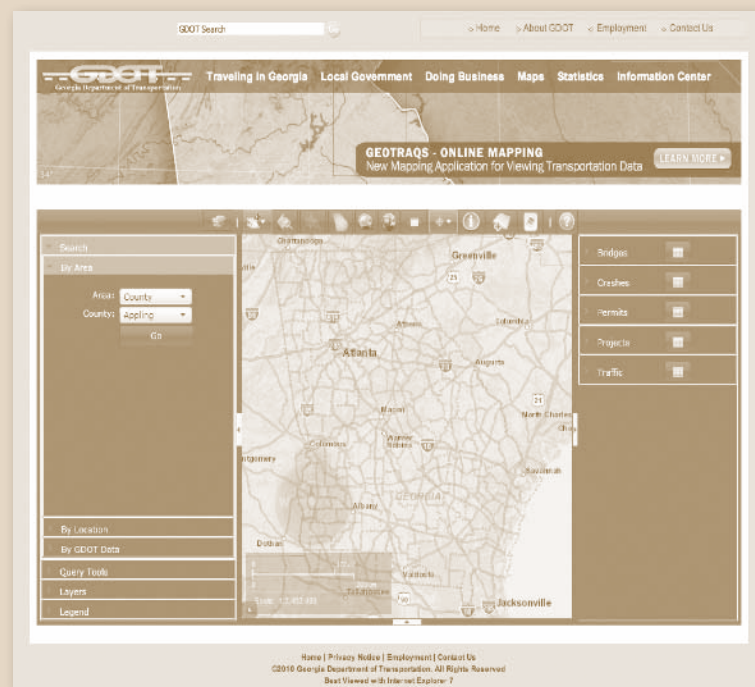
GDOT Search

Home About GDOT Employment Contact Us

GDOT
Georgia Department of Transportation

Traveling in Georgia Local Government Doing Business Maps Statistics Information Center

GEOTRAQS - ONLINE MAPPING
New Mapping Application for Viewing Transportation Data

LEARN MORE

Search
By Area
Area: County
County: Appling
Go

By Location
By GDOT Data
Query Tools
Layers
Legend

Chattanooga
Greenville
Athens
Atlanta
Augusta
Columbia
Macon
Columbus
Warner Robins
North Charleston
Savannah
Albany
GEORGIA
Dothan
Valdosta
Jacksonville
Tallahassee
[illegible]tgomery
Scale: 1:2,451,486

Bridges
Crashes
Permits
Projects
Traffic

Home | Privacy Notice | Employment | Contact Us
©2010 Georgia Department of Transportation. All Rights Reserved
Best Viewed with Internet Explorer 7